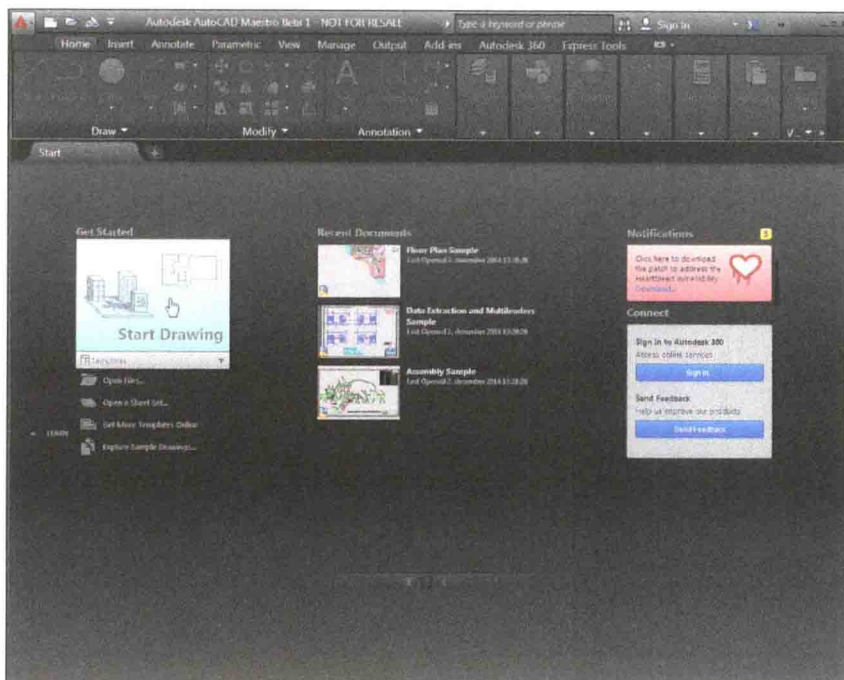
Autodesk AutoCAD Maestro Beta 1 - NOT FOR RESALE

Type a keyword or phrase

Sign In

Home Insert Annotate Parametric View Manage Output Add-ins Autodesk 360 Express Tools

Draw Modify Annotation

Start

Get Started

Start Drawing

Templates

Open Files...

Open a Sheet Set...

Get More Templates Online

Explore Sample Drawings...

LEARN

Recent Documents

Floor Plan Sample
Last Opened 1. december 2014 13:28:26

Data Extraction and Multileaders Sample
Last Opened 1. december 2014 13:28:26

Assembly Sample
Last Opened 2. december 2014 13:28:26

Notifications

Click here to download the patch to address the Heartbleed vulnerability. Download...

Connect

Sign In to Autodesk 360
Access online services

Sign In

Send Feedback
Help us improve our products

Send Feedback